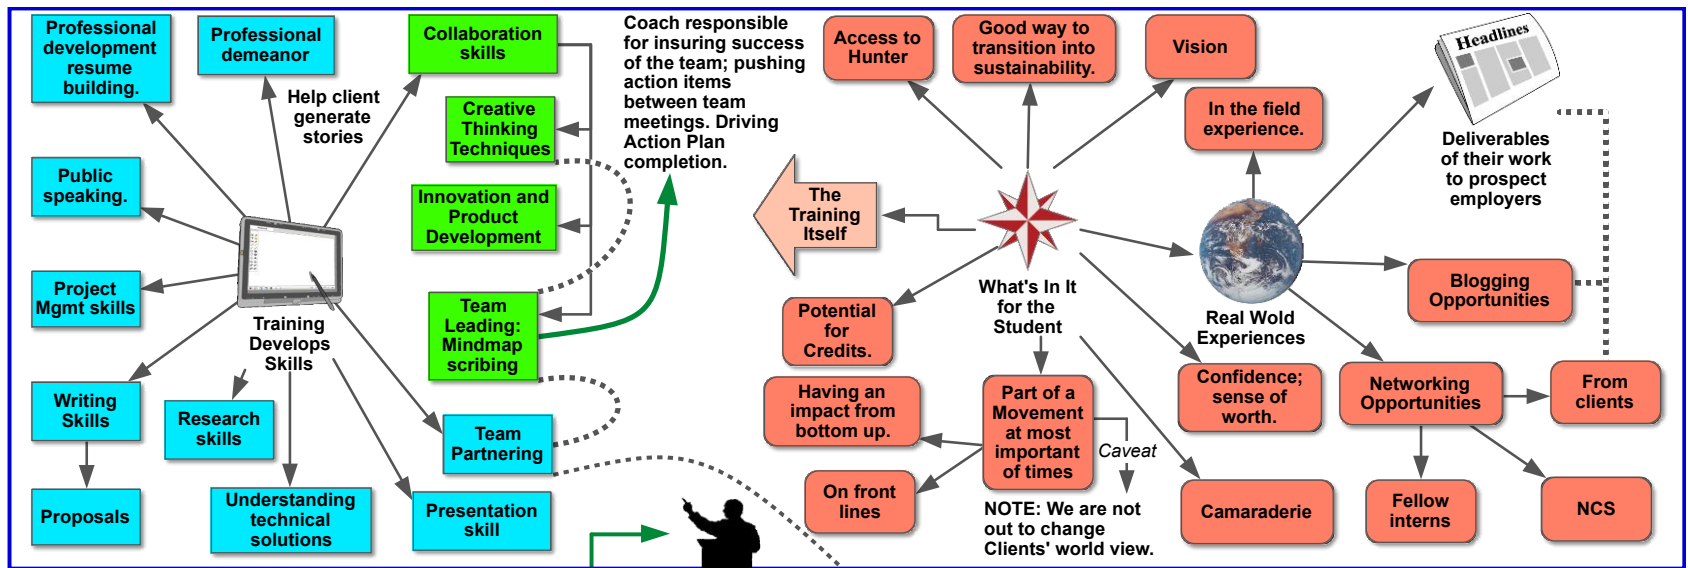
Professional development resume building.

Professional demeanor

Help client generate stories

Collaboration skills

Creative Thinking Techniques

Innovation and Product Development

Team Leading: Mindmap scribing

Coach responsible for insuring success of the team; pushing action items between team meetings. Driving Action Plan completion.

Public speaking.

Project Mgmt skills

Training Develops Skills

Writing Skills

Research skills

Proposals

Understanding technical solutions

Team Partnering

Presentation skill

Access to Hunter

Good way to transition into sustainability.

Vision

In the field experience.

Headlines

Deliverables of their work to prospect employers

The Training Itself

What's In It for the Student

Real Wold Experiences

Blogging Opportunities

Potential for Credits.

Having an impact from bottom up.

Part of a Movement at most important of times

Caveat

On front lines

NOTE: We are not out to change Clients' world view.

Confidence; sense of worth.

Networking Opportunities

From clients

Camaraderie

Fellow interns

NCS